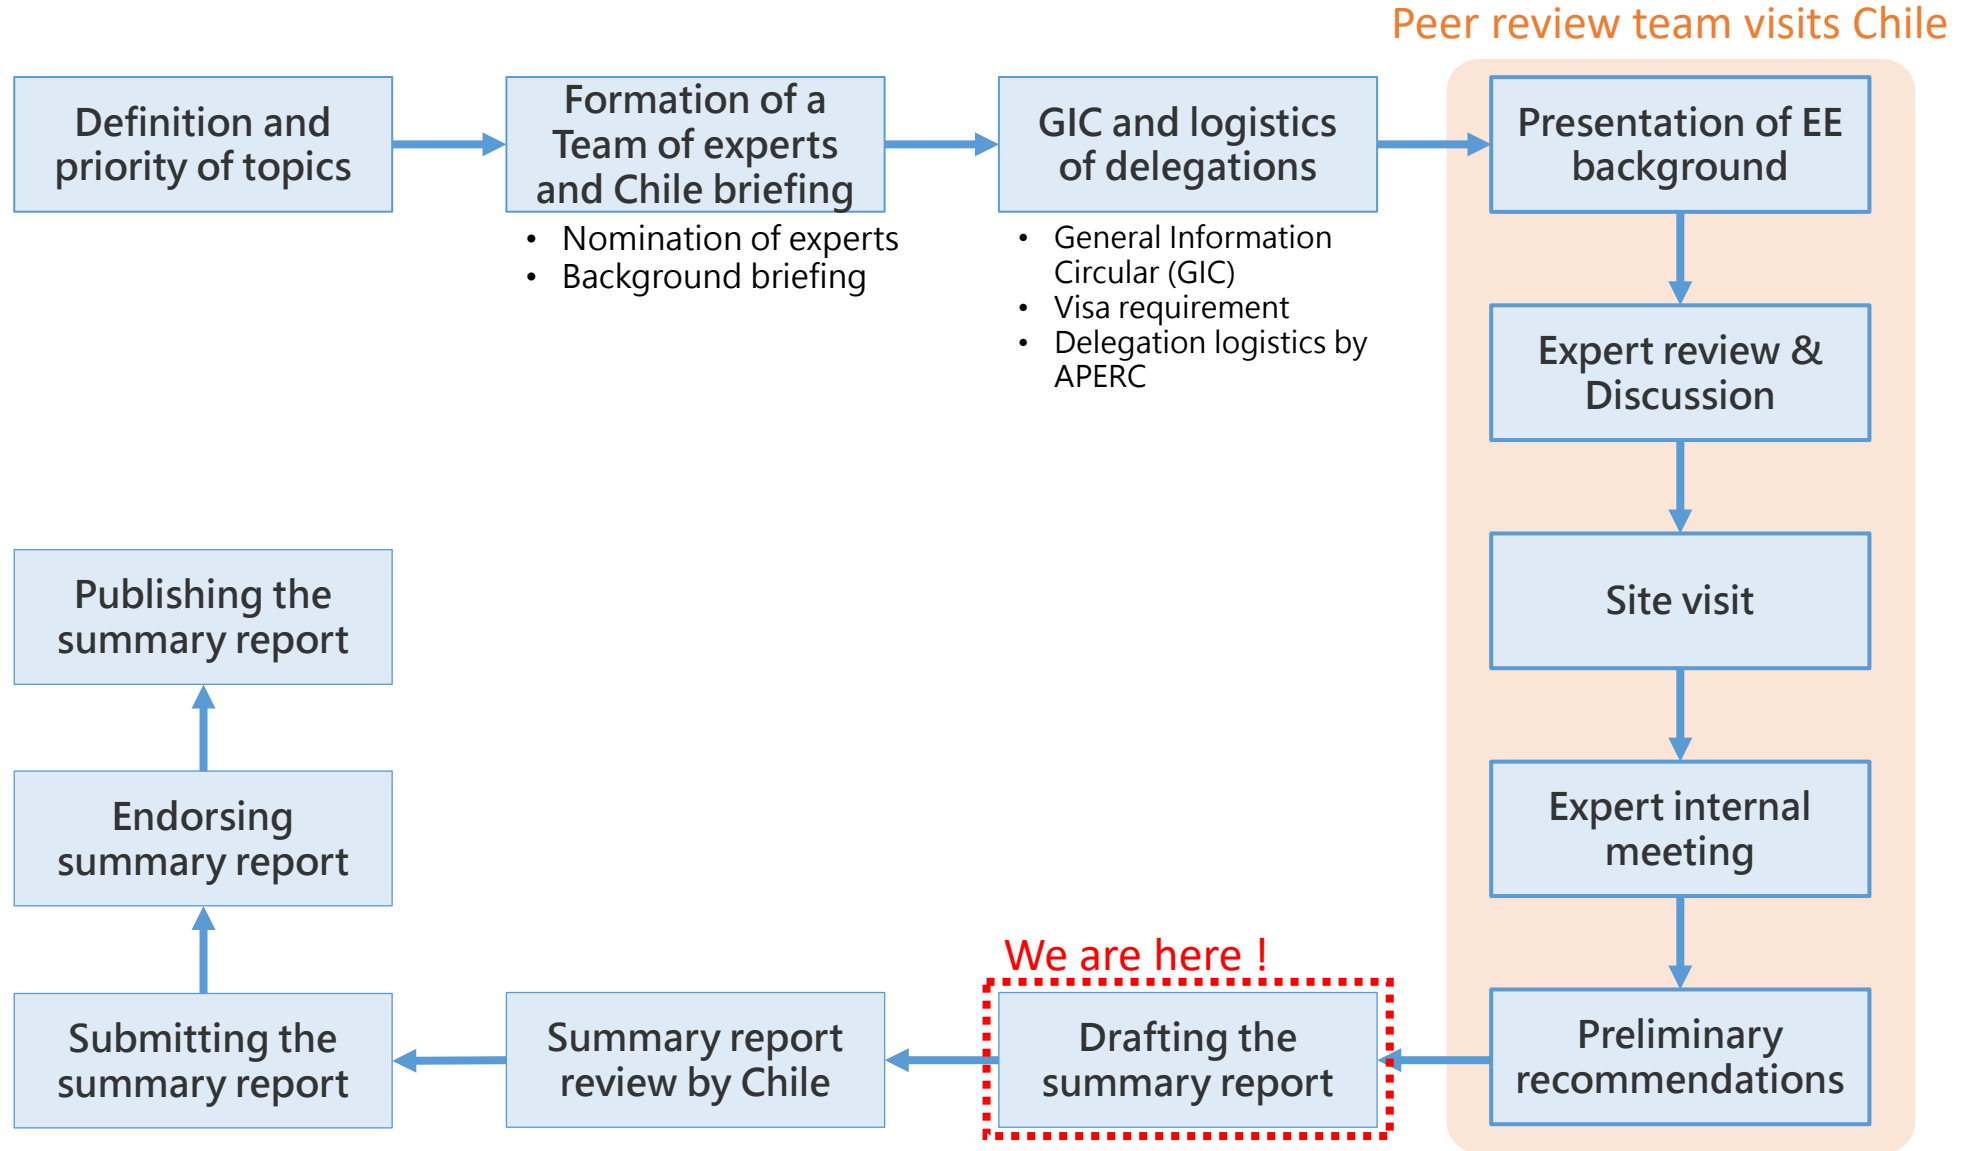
Peer review team visits Chile

Definition and priority of topics

Formation of a Team of experts and Chile briefing

- Nomination of experts
- Background briefing

GIC and logistics of delegations

- General Information Circular (GIC)
- Visa requirement
- Delegation logistics by APERC

Presentation of EE background

Expert review & Discussion

Site visit

Expert internal meeting

Preliminary recommendations

We are here !

Drafting the summary report

Summary report review by Chile

Submitting the summary report

Endorsing summary report

Publishing the summary report